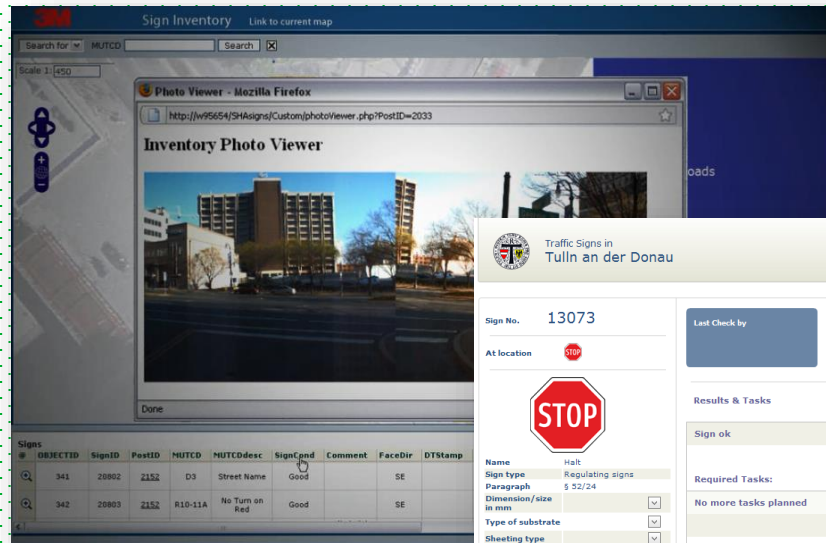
3M Sign Inventory Link to current map

Search for MUTCD Search

Scale 1: 450

Photo Viewer - Mozilla Firefox

http://w95654/SHAsigns/Custom/photoViewer.php?PostID=2033

Inventory Photo Viewer

Done

oads

Signs

| # | OBJECTID | SignID | PostID | MUTCD | MUTCDdesc | SignCond | Comment | FaceDir | DTStamp |
|---|---|---|---|---|---|---|---|---|---|
| | 341 | 28802 | 2152 | D3 | Street Name | Good | | SE | |
| | 342 | 28803 | 2152 | R10-11A | No Turn on Red | Good | | SE | |

Traffic Signs in
Tulln an der Donau

Sign No. 13073

At location

STOP

Name Halt
Sign type Regulating signs
Paragraph § 52/24
Dimension/size in mm
Type of substrate
Sheeting type

Last Check by

Results & Tasks

Sign ok

Required Tasks:

No more tasks planned